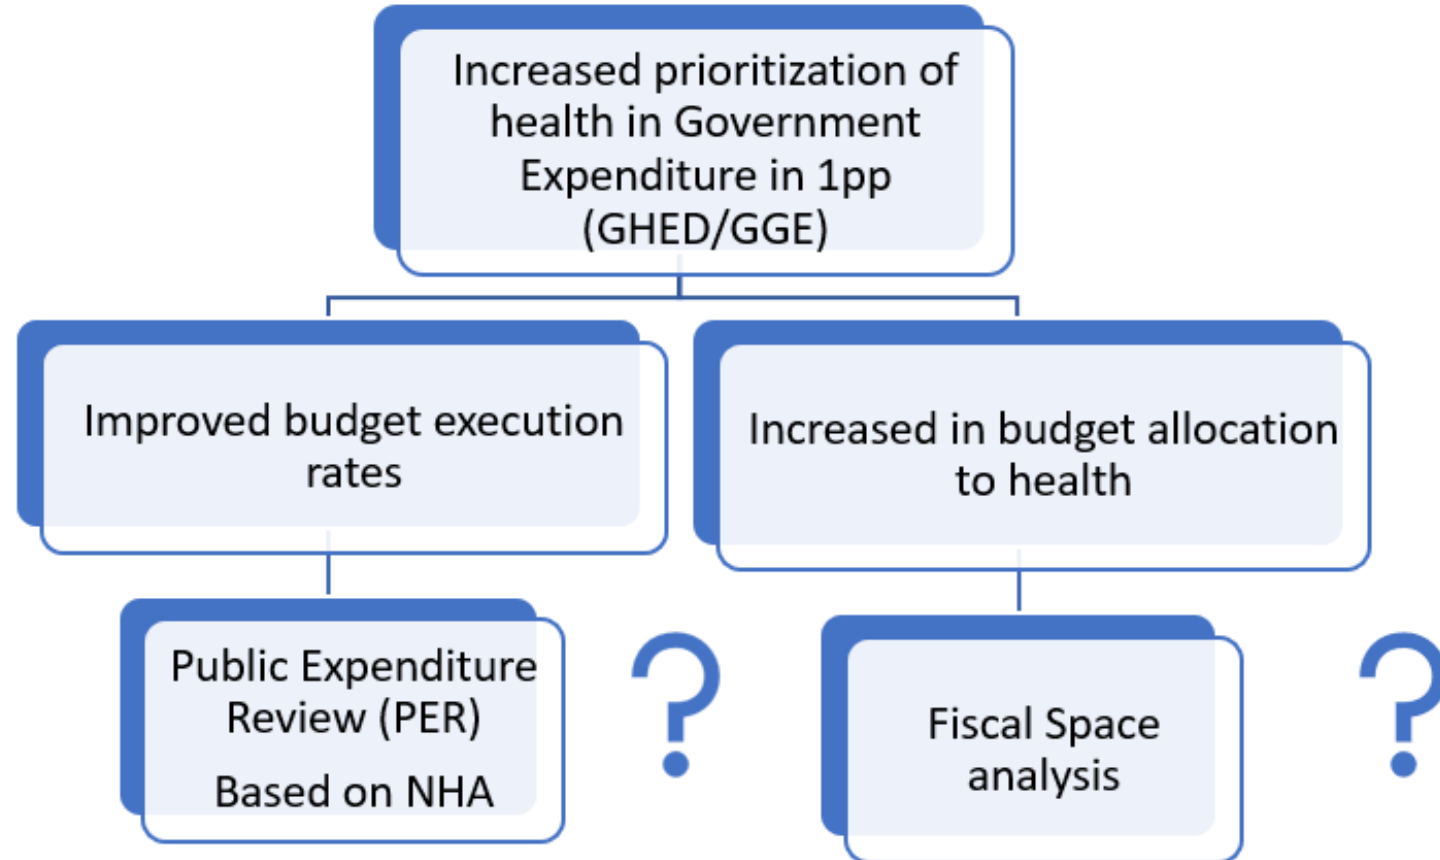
Increased prioritization of health in Government Expenditure in 1pp (GHED/GGE)

Improved budget execution rates

Increased in budget allocation to health

Public Expenditure Review (PER)

Based on NHA

?

Fiscal Space analysis

?